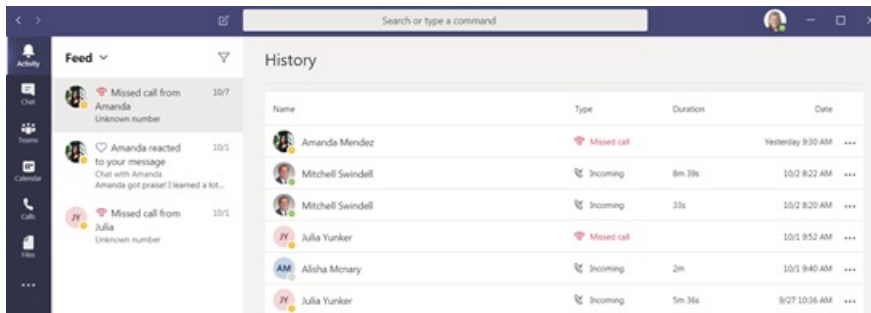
Search or type a command

Activity
Chat
Teams
Calendar
Calls
Files
...

Feed

Missed call from Amanda
Unknown number
10/7

Amanda reacted to your message
Chat with Amanda
Amanda got praise! I learned a lot...
10/1

JY
Missed call from Julia
Unknown number
10/1

History

| Name | Type | Duration | Date |
|---|---|---|---|
| Amanda Mendez | Missed call | | Yesterday 9:30 AM ... |
| Mitchell Swindell | Incoming | 8m 39s | 10/2 8:22 AM ... |
| Mitchell Swindell | Incoming | 33s | 10/2 8:20 AM ... |
| JY Julia Yunker | Missed call | | 10/1 9:52 AM ... |
| AM Alisha Mcnary | Incoming | 2m | 10/1 9:40 AM ... |
| JY Julia Yunker | Incoming | 5m 36s | 9/27 10:36 AM ... |